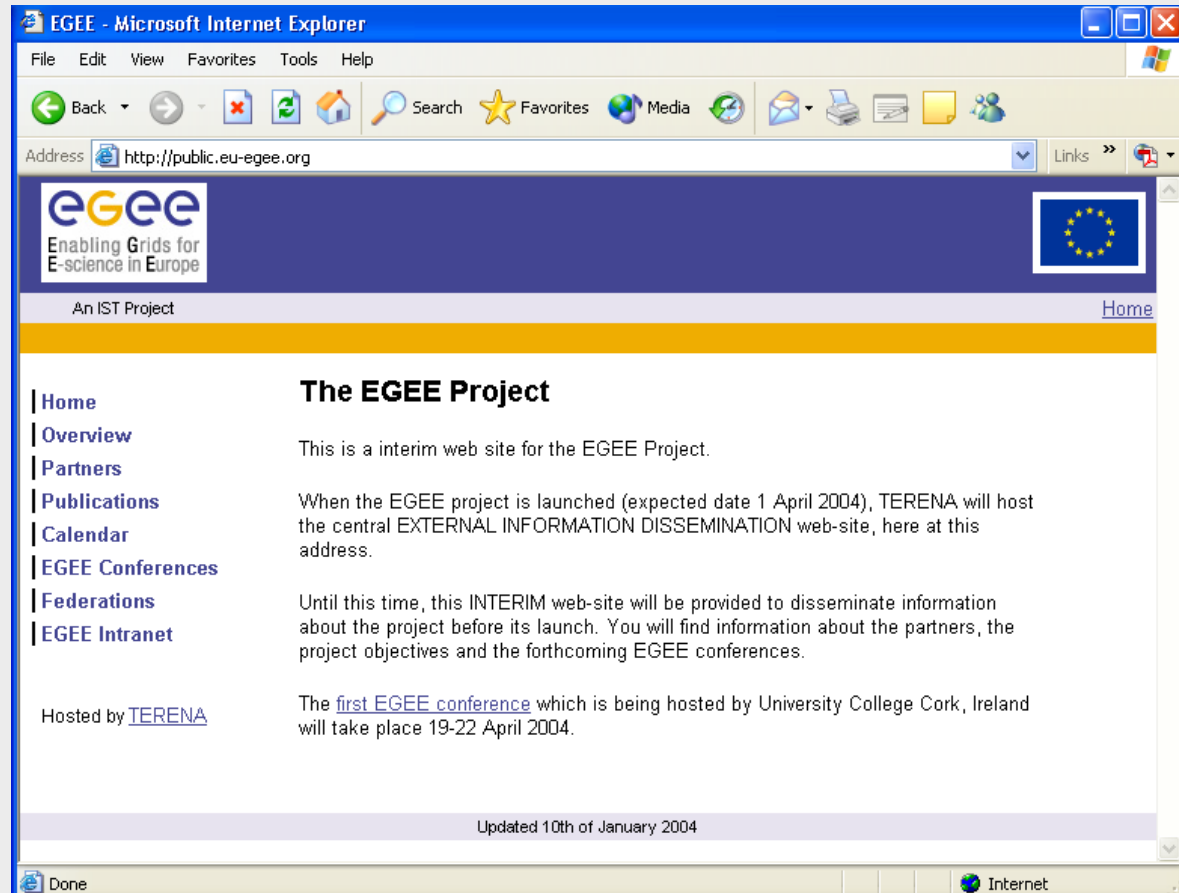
EGEE - Microsoft Internet Explorer

File Edit View Favorites Tools Help

Back Search Favorites Media

Address http://public.eu-egee.org Links

egee
Enabling Grids for E-science in Europe

An IST Project

Home

Home
Overview
Partners
Publications
Calendar
EGEE Conferences
Federations
EGEE Intranet

Hosted by TERENA

The EGEE Project

This is a interim web site for the EGEE Project.

When the EGEE project is launched (expected date 1 April 2004), TERENA will host the central EXTERNAL INFORMATION DISSEMINATION web-site, here at this address.

Until this time, this INTERIM web-site will be provided to disseminate information about the project before its launch. You will find information about the partners, the project objectives and the forthcoming EGEE conferences.

The first EGEE conference which is being hosted by University College Cork, Ireland will take place 19-22 April 2004.

Updated 10th of January 2004

Done

Internet